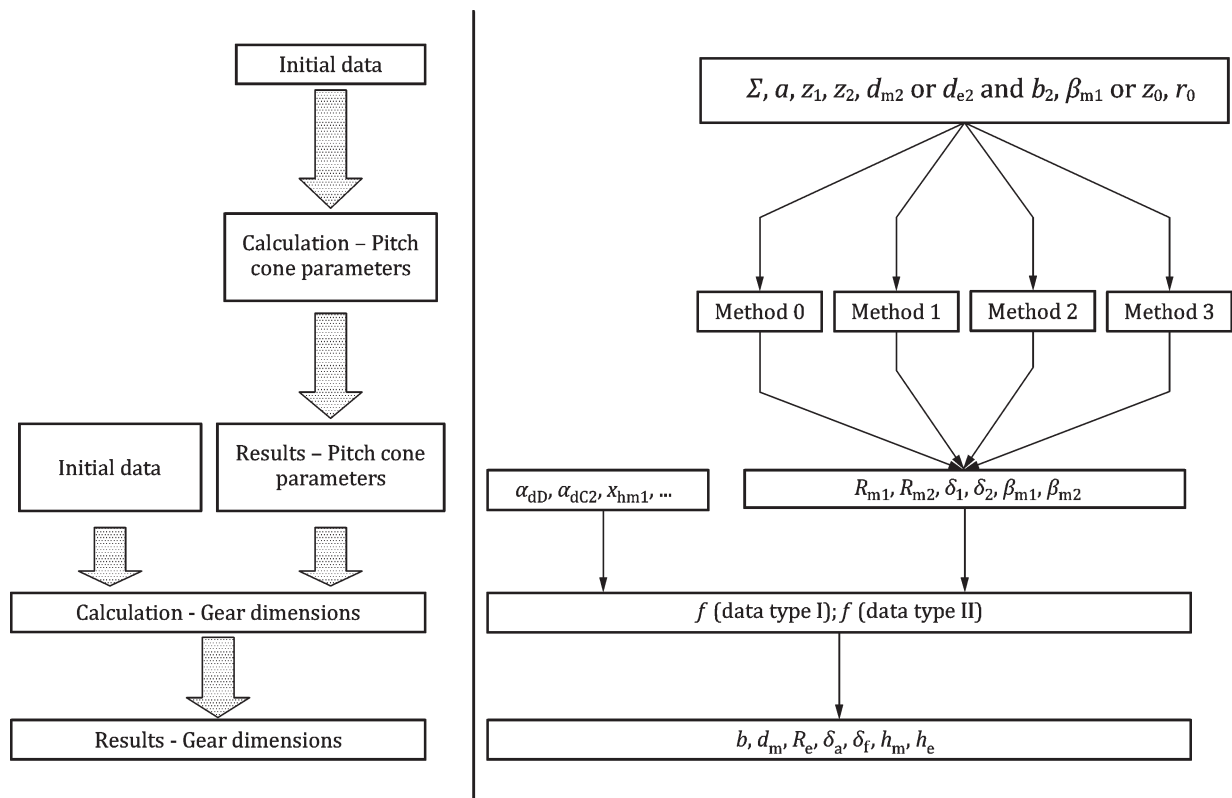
Initial data

Calculation – Pitch cone parameters

Initial data

Results – Pitch cone parameters

Calculation - Gear dimensions

Results - Gear dimensions

$\Sigma$, $a$, $z_1$, $z_2$, $d_{m2}$ or $d_{e2}$ and $b_2$, $\beta_{m1}$ or $z_0$, $r_0$

Method 0

Method 1

Method 2

Method 3

$\alpha_{dD}$, $\alpha_{dC2}$, $x_{hm1}$, ...

$R_{m1}$, $R_{m2}$, $\delta_1$, $\delta_2$, $\beta_{m1}$, $\beta_{m2}$

$f$ (data type I); $f$ (data type II)

$b$, $d_m$, $R_e$, $\delta_a$, $\delta_f$, $h_m$, $h_e$